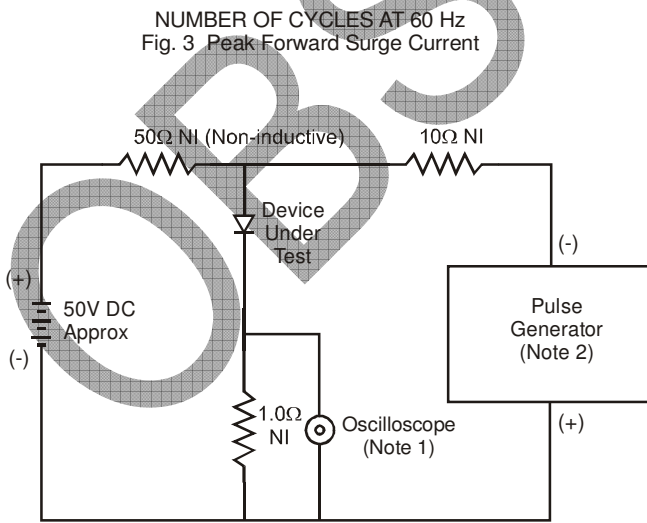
NUMBER OF CYCLES AT 60 Hz
Fig. 3 Peak Forward Surge Current

50Ω NI (Non-inductive)

10Ω NI

Device
Under
Test

(-)

(+)

50V DC
Approx

(-)

Pulse
Generator
(Note 2)

1.0Ω
NI

Oscilloscope
(Note 1)

(+)

OBS